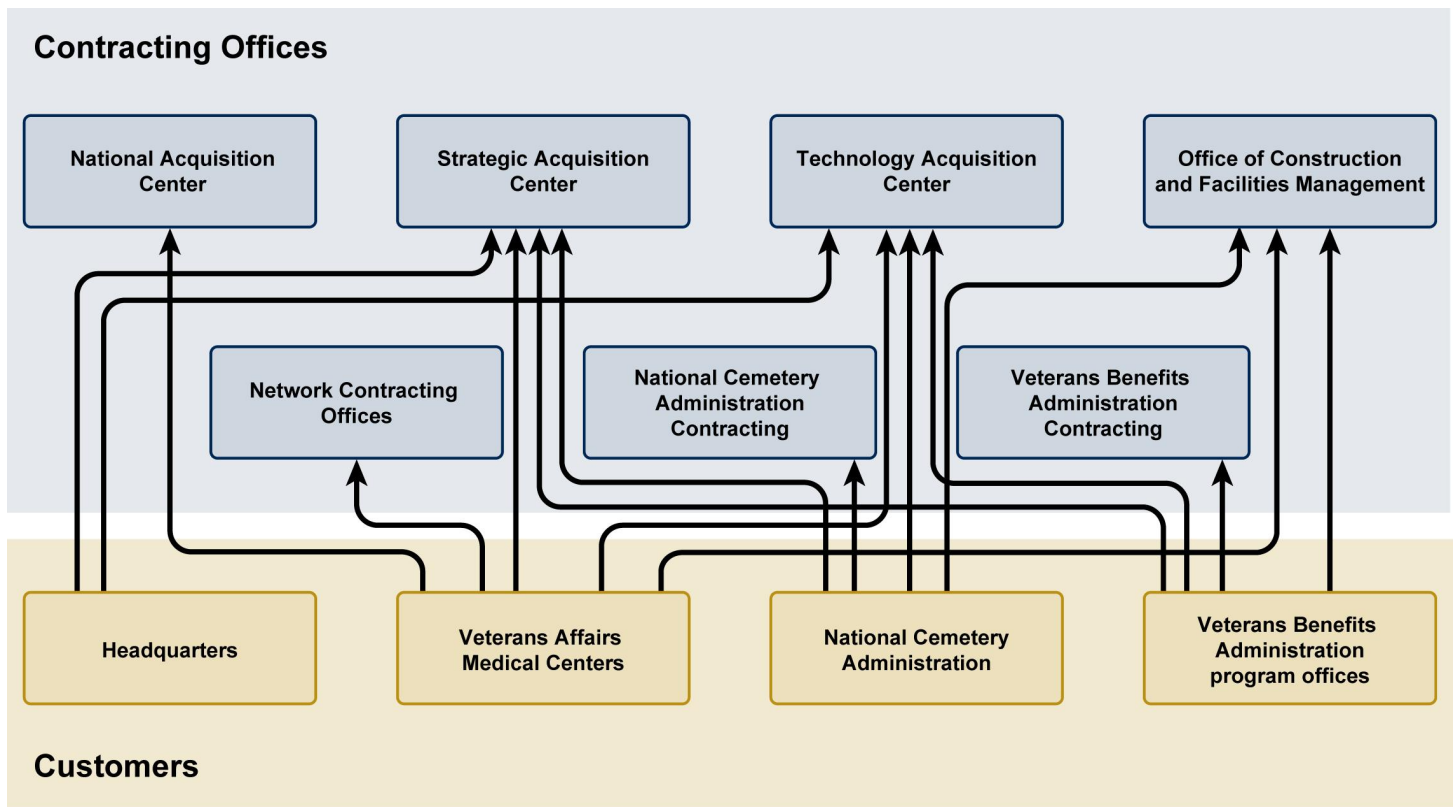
Contracting Offices

National Acquisition Center

Strategic Acquisition Center

Technology Acquisition Center

Office of Construction and Facilities Management

Network Contracting Offices

National Cemetery Administration Contracting

Veterans Benefits Administration Contracting

Headquarters

Veterans Affairs Medical Centers

National Cemetery Administration

Veterans Benefits Administration program offices

Customers